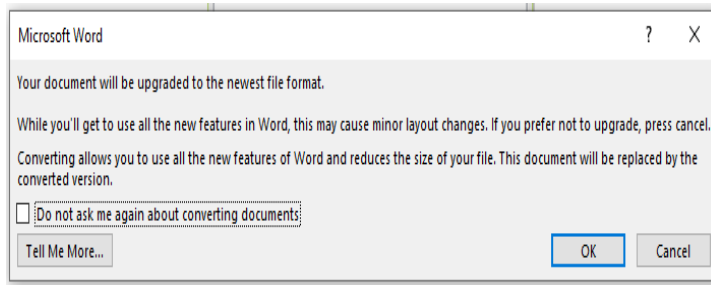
Microsoft Word

?

X

Your document will be upgraded to the newest file format.

While you'll get to use all the new features in Word, this may cause minor layout changes. If you prefer not to upgrade, press cancel.

Converting allows you to use all the new features of Word and reduces the size of your file. This document will be replaced by the converted version.

Do not ask me again about converting documents

Tell Me More...

OK

Cancel